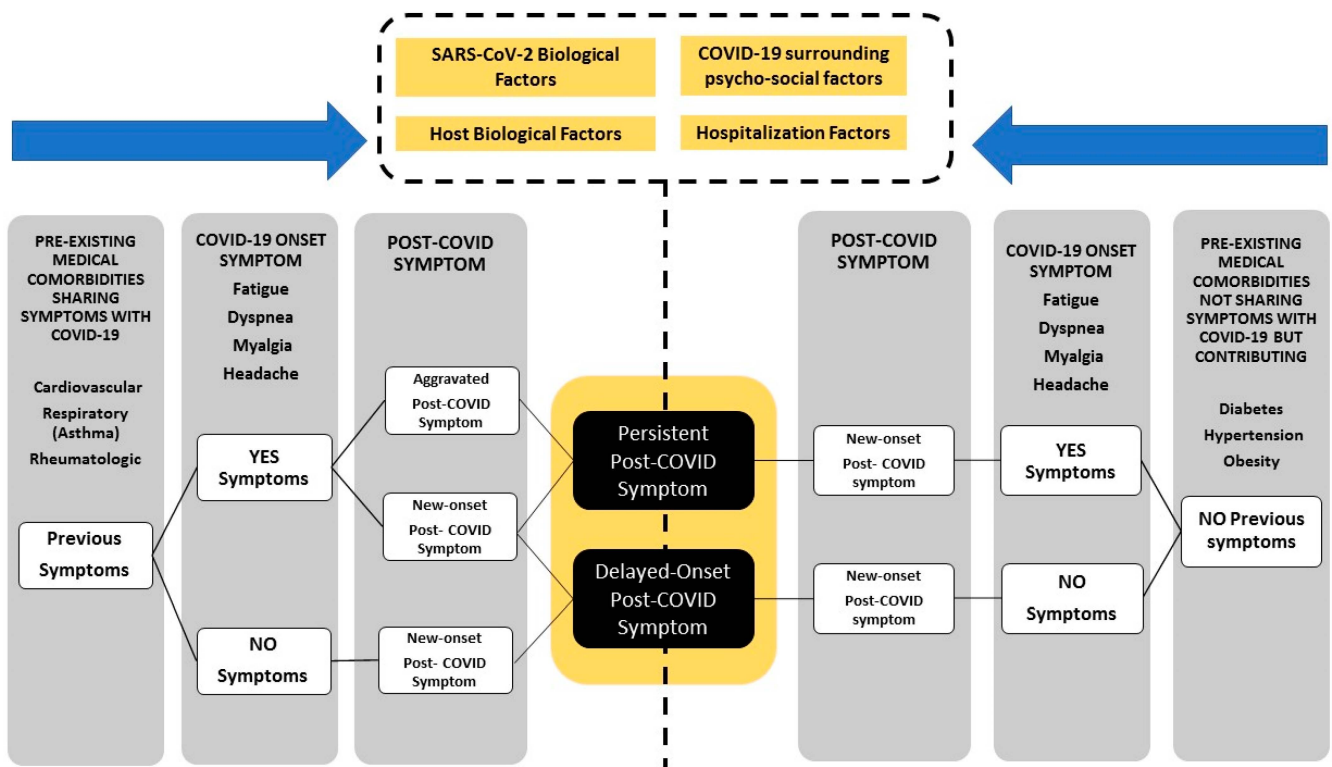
SARS-CoV-2 Biological Factors

COVID-19 surrounding psycho-social factors

Host Biological Factors

Hospitalization Factors

PRE-EXISTING MEDICAL COMORBIDITIES SHARING SYMPTOMS WITH COVID-19

Cardiovascular
Respiratory (Asthma)
Rheumatologic

Previous Symptoms

COVID-19 ONSET SYMPTOM
Fatigue
Dyspnea
Myalgia
Headache

YES Symptoms

NO Symptoms

POST-COVID SYMPTOM

Aggravated Post-COVID Symptom

New-onset Post- COVID Symptom

New-onset Post- COVID Symptom

Persistent Post-COVID Symptom

Delayed-Onset Post-COVID Symptom

POST-COVID SYMPTOM

New-onset Post- COVID symptom

New-onset Post-COVID symptom

COVID-19 ONSET SYMPTOM
Fatigue
Dyspnea
Myalgia
Headache

YES Symptoms

NO Symptoms

PRE-EXISTING MEDICAL COMORBIDITIES NOT SHARING SYMPTOMS WITH COVID-19 BUT CONTRIBUTING

Diabetes
Hypertension
Obesity

NO Previous symptoms